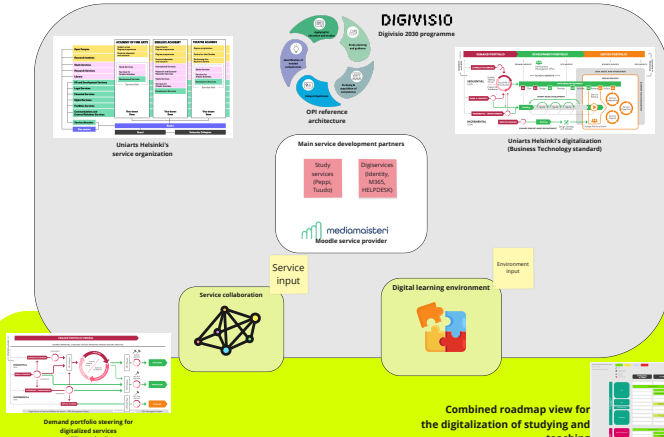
DIGIVISIO
Digivisio 2030 programme

OPI reference architecture

Uniarts Helsinki's service organization

Uniarts Helsinki's digitalization (Business Technology standard)

Main service development partners

Study services (Peppi, Tuudo)

Digiservices (Identity, M365, HELPDESK)

mediamaisteri
Moodle service provider

Service input

Environment input

Service collaboration

Digital learning environment

Demand portfolio steering for digitalized services

Combined roadmap view for the digitalization of studying and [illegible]